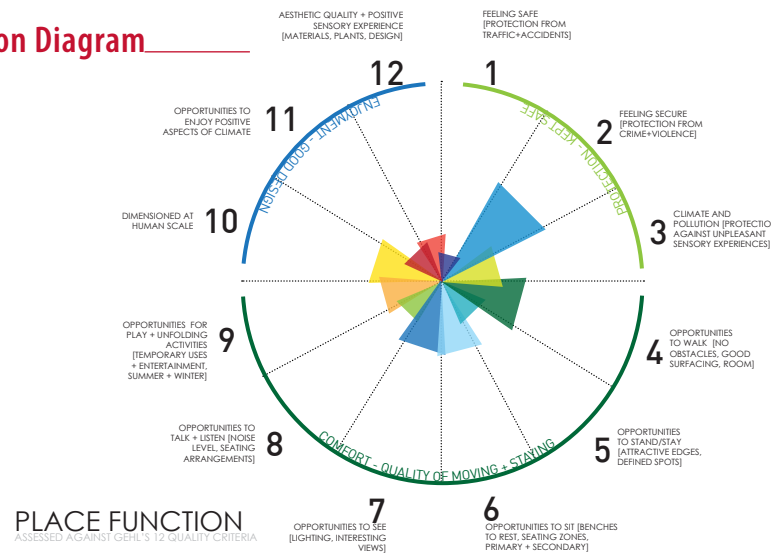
on Diagram

AESTHETIC QUALITY + POSITIVE SENSORY EXPERIENCE [MATERIALS, PLANTS, DESIGN]

12

1

FEELING SAFE [PROTECTION FROM TRAFFIC+ACCIDENTS]

PROTECTION - KEPT SAFE

2

FEELING SECURE [PROTECTION FROM CRIME+VIOLENCE]

3

CLIMATE AND POLLUTION [PROTECTIO AGAINST UNPLEASANT SENSORY EXPERIENCES]

4

OPPORTUNITIES TO WALK [NO OBSTACLES, GOOD SURFACING, ROOM]

5

OPPORTUNITIES TO STAND/STAY [ATTRACTIVE EDGES, DEFINED SPOTS]

6

OPPORTUNITIES TO SIT [BENCHES TO REST, SEATING ZONES, PRIMARY + SECONDARY]

7

OPPORTUNITIES TO SEE [LIGHTING, INTERESTING VIEWS]

COMFORT - QUALITY OF MOVING + STAYING

8

OPPORTUNITIES TO TALK + LISTEN [NOISE LEVEL, SEATING ARRANGEMENTS]

9

OPPORTUNITIES FOR PLAY + UNFOLDING ACTIVITIES [TEMPORARY USES + ENTERTAINMENT, SUMMER + WINTER]

10

DIMENSIONED AT HUMAN SCALE

11

OPPORTUNITIES TO ENJOY POSITIVE ASPECTS OF CLIMATE

ENJOYMENT - GOOD DESIGN

PLACE FUNCTION
ASSESSED AGAINST GEHL'S 12 QUALITY CRITERIA